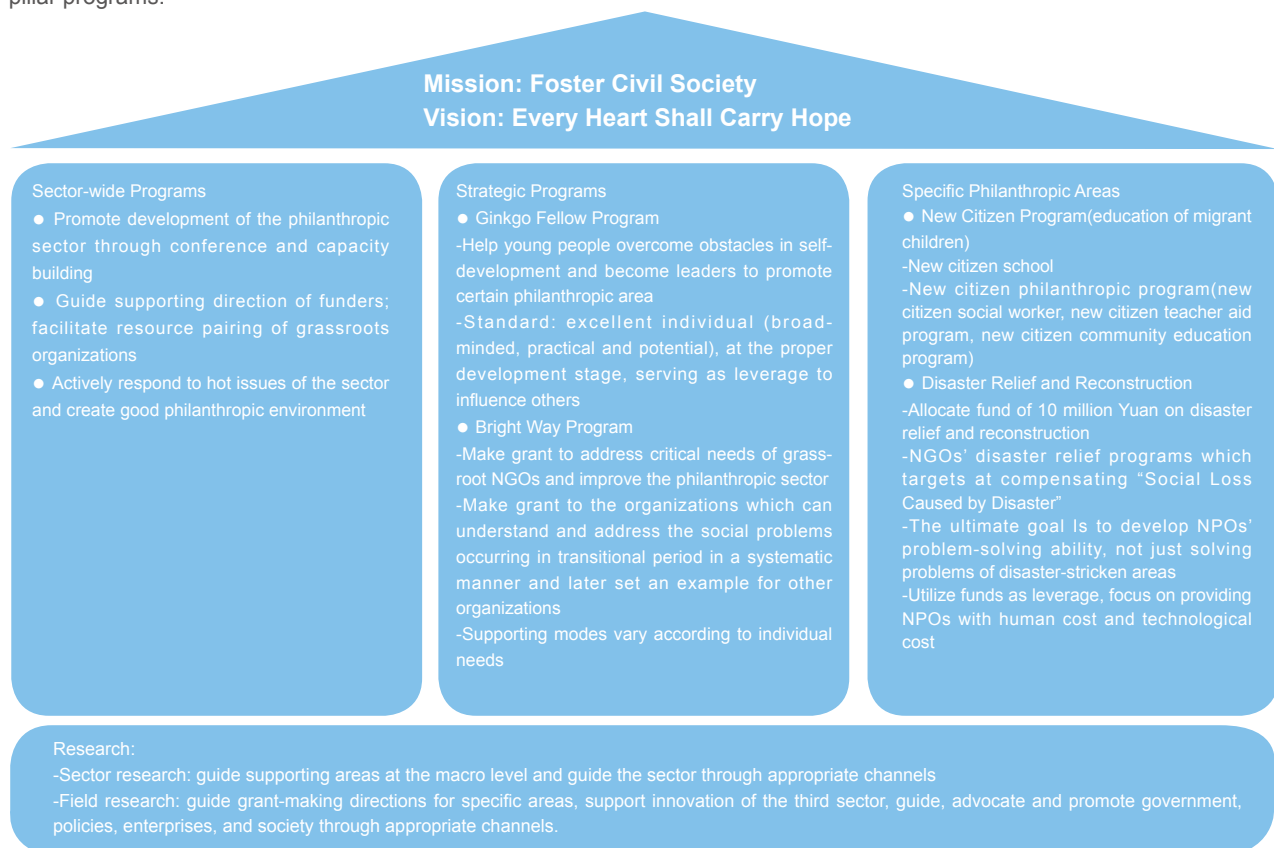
pillar programs.

Mission: Foster Civil Society
Vision: Every Heart Shall Carry Hope

Sector-wide Programs
● Promote development of the philanthropic sector through conference and capacity building
● Guide supporting direction of funders; facilitate resource pairing of grassroots organizations
● Actively respond to hot issues of the sector and create good philanthropic environment

Strategic Programs
● Ginkgo Fellow Program
-Help young people overcome obstacles in self-development and become leaders to promote certain philanthropic area
-Standard: excellent individual (broad-minded, practical and potential), at the proper development stage, serving as leverage to influence others
● Bright Way Program
-Make grant to address critical needs of grass-root NGOs and improve the philanthropic sector
-Make grant to the organizations which can understand and address the social problems occurring in transitional period in a systematic manner and later set an example for other organizations
-Supporting modes vary according to individual needs

Specific Philanthropic Areas
● New Citizen Program(education of migrant children)
-New citizen school
-New citizen philanthropic program(new citizen social worker, new citizen teacher aid program, new citizen community education program)
● Disaster Relief and Reconstruction
-Allocate fund of 10 million Yuan on disaster relief and reconstruction
-NGOs' disaster relief programs which targets at compensating "Social Loss Caused by Disaster"
-The ultimate goal Is to develop NPOs' problem-solving ability, not just solving problems of disaster-stricken areas
-Utilize funds as leverage, focus on providing NPOs with human cost and technological cost

Research:
-Sector research: guide supporting areas at the macro level and guide the sector through appropriate channels
-Field research: guide grant-making directions for specific areas, support innovation of the third sector, guide, advocate and promote government, policies, enterprises, and society through appropriate channels.